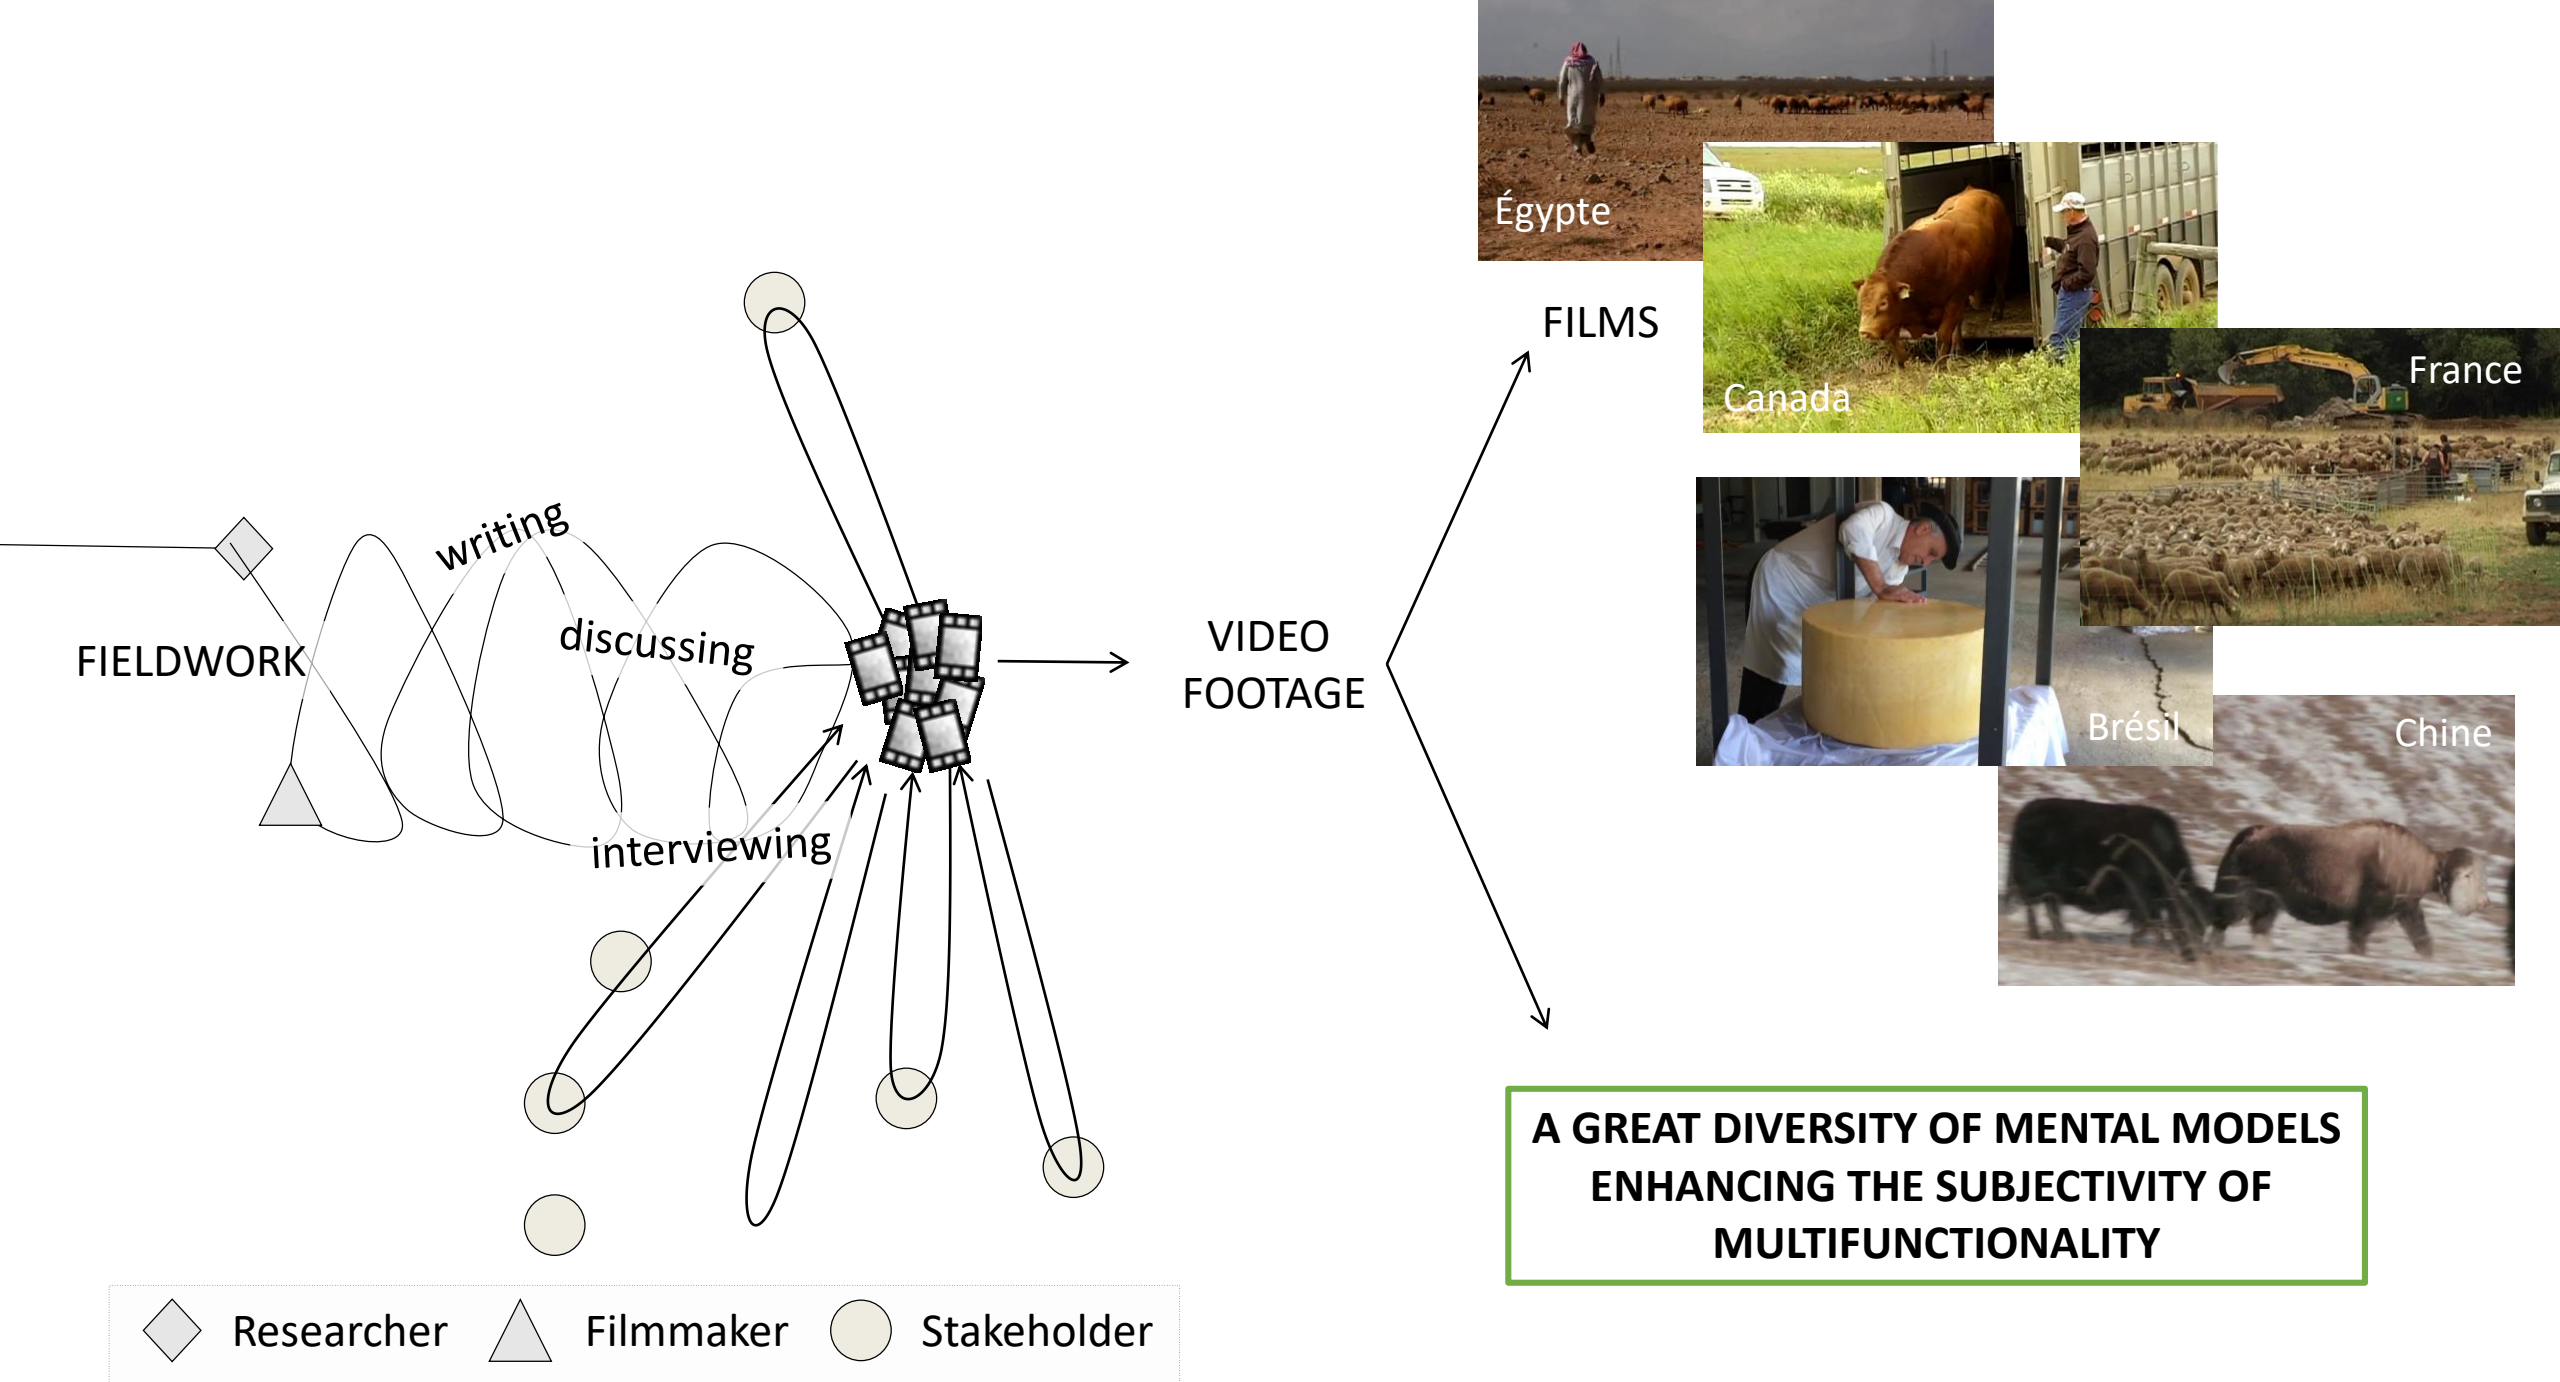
FIELDWORK

writing

discussing

interviewing

VIDEO FOOTAGE

FILMS

Égypte

Canada

France

Brésil

Chine

A GREAT DIVERSITY OF MENTAL MODELS ENHANCING THE SUBJECTIVITY OF MULTIFUNCTIONALITY

Researcher Filmmaker Stakeholder